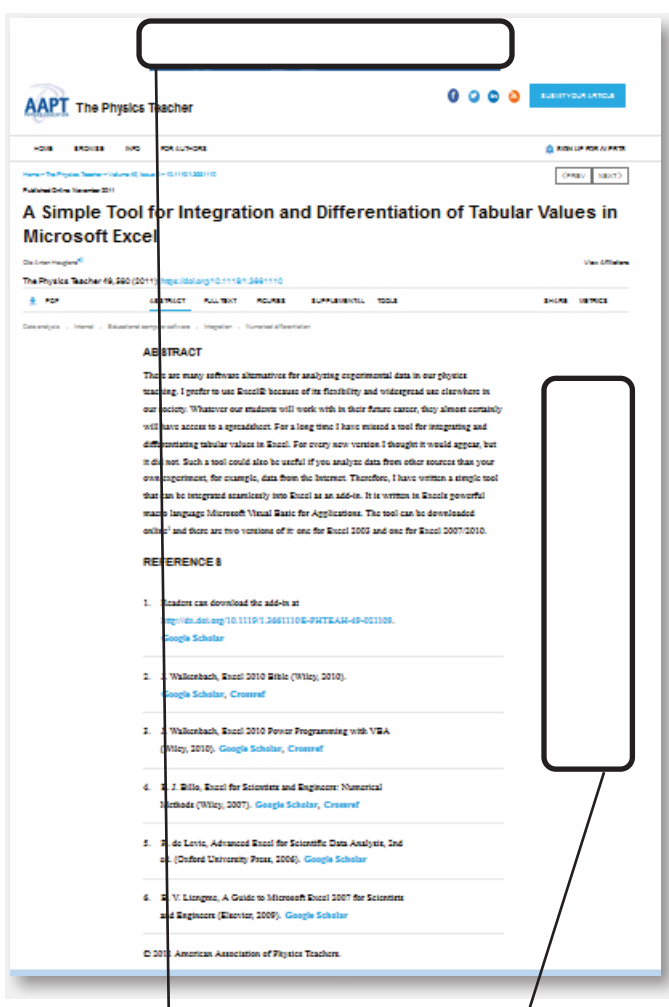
AAPT The Physics Teacher

SUBMIT YOUR ARTICLE

HOME BROWSE INFO FOR AUTHORS

SIGN UP FOR ALERTS

Home > The Physics Teacher > Volume 49, Issue 9 > 10.1119/1.3651110

Published Online: November 2011

< PREV NEXT >

A Simple Tool for Integration and Differentiation of Tabular Values in Microsoft Excel

Ole Anton Haugland

View Affiliations

The Physics Teacher 49, 580 (2011); https://doi.org/10.1119/1.3651110

PDF ABSTRACT FULL TEXT FIGURES SUPPLEMENTAL TOOLS SHARE METRICS

Data analysis · Internet · Educational computer software · Integration · Numerical differentiation

ABSTRACT

There are many software alternatives for analyzing experimental data in our physics teaching. I prefer to use Excel® because of its flexibility and widespread use elsewhere in our society. Whatever our students will work with in their future career, they almost certainly will have access to a spreadsheet. For a long time I have missed a tool for integrating and differentiating tabular values in Excel. For every new version I thought it would appear, but it did not. Such a tool could also be useful if you analyze data from other sources than your own experiment, for example, data from the Internet. Therefore, I have written a simple tool that can be integrated seamlessly into Excel as an add-in. It is written in Excels powerful macro language Microsoft Visual Basic for Applications. The tool can be downloaded online$^1$ and there are two versions of it: one for Excel 2003 and one for Excel 2007/2010.

REFERENCES

1. Readers can download the add-in at http://dx.doi.org/10.1119/1.3651110E-PHTEAH-49-021109. Google Scholar

2. J. Walkenbach, Excel 2010 Bible (Wiley, 2010). Google Scholar, Crossref

3. J. Walkenbach, Excel 2010 Power Programming with VBA (Wiley, 2010). Google Scholar, Crossref

4. E. J. Billo, Excel for Scientists and Engineers: Numerical Methods (Wiley, 2007). Google Scholar, Crossref

5. E. de Levie, Advanced Excel for Scientific Data Analysis, 2nd ed. (Oxford University Press, 2008). Google Scholar

6. R. V. Liengme, A Guide to Microsoft Excel 2007 for Scientists and Engineers (Elsevier, 2009). Google Scholar

© 2011 American Association of Physics Teachers.